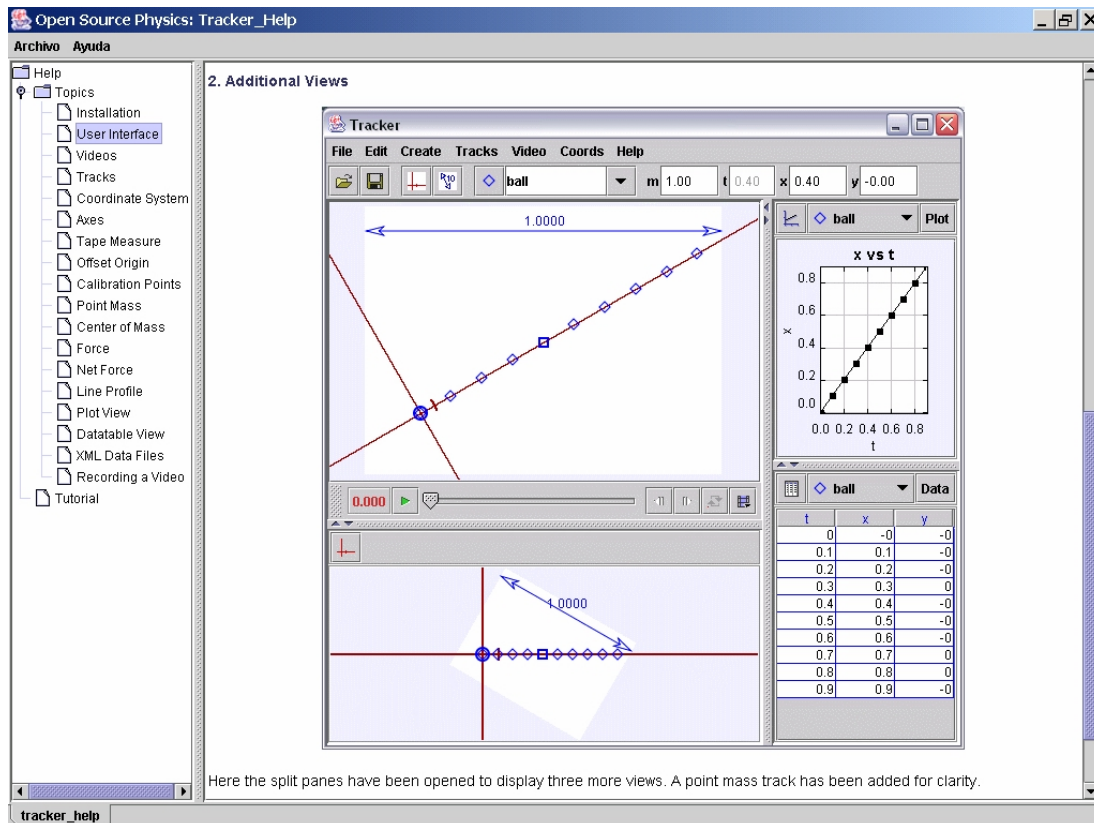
Open Source Physics: Tracker_Help

Archivo Ayuda

Help
Topics
Installation
User Interface
Videos
Tracks
Coordinate System
Axes
Tape Measure
Offset Origin
Calibration Points
Point Mass
Center of Mass
Force
Net Force
Line Profile
Plot View
Datatable View
XML Data Files
Recording a Video
Tutorial

2. Additional Views

Tracker

File Edit Create Tracks Video Coords Help

ball m 1.00 t 0.40 x 0.40 y -0.00

1.0000

0.000

ball Plot

x vs t

0.8
0.6
0.4
0.2
0.0
x
0.0 0.2 0.4 0.6 0.8
t

ball Data

| t | x | y |
|---|---|---|
| 0 | -0 | -0 |
| 0.1 | 0.1 | -0 |
| 0.2 | 0.2 | -0 |
| 0.3 | 0.3 | 0 |
| 0.4 | 0.4 | -0 |
| 0.5 | 0.5 | -0 |
| 0.6 | 0.6 | -0 |
| 0.7 | 0.7 | 0 |
| 0.8 | 0.8 | 0 |
| 0.9 | 0.9 | -0 |

1.0000

Here the split panes have been opened to display three more views. A point mass track has been added for clarity.

tracker_help